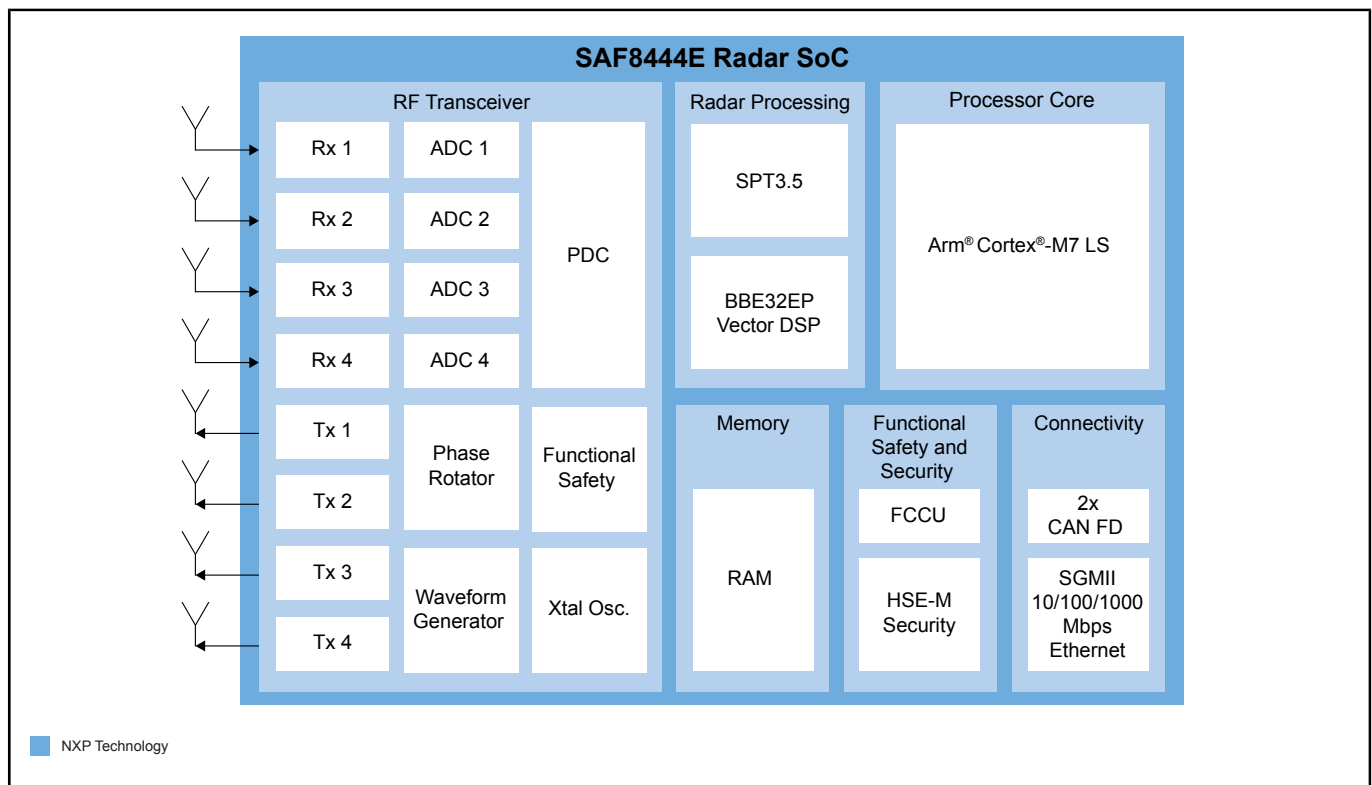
SAF8444E Radar SoC

RF Transceiver

Rx 1

ADC 1

Rx 2

ADC 2

Rx 3

ADC 3

Rx 4

ADC 4

PDC

Tx 1

Tx 2

Phase Rotator

Functional Safety

Tx 3

Tx 4

Waveform Generator

Xtal Osc.

Radar Processing

SPT3.5

BBE32EP Vector DSP

Processor Core

Arm® Cortex®-M7 LS

Memory

RAM

Functional Safety and Security

FCCU

HSE-M Security

Connectivity

2x CAN FD

SGMII 10/100/1000 Mbps Ethernet

NXP Technology